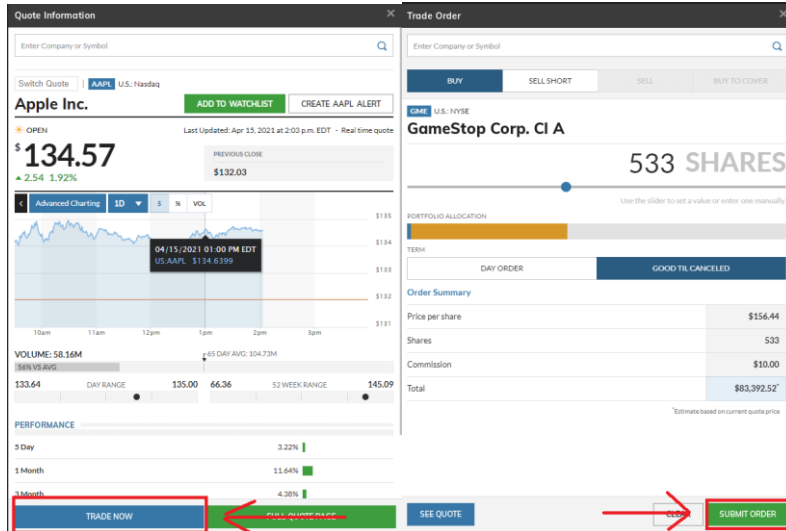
Quote Information

Enter Company or Symbol

Switch Quote AAPL U.S.: Nasdaq

Apple Inc.

ADD TO WATCHLIST CREATE AAPL ALERT

OPEN

Last Updated: Apr 15, 2021 at 2:03 p.m. EDT - Real time quote

$ 134.57

▲ 2.54 1.92%

PREVIOUS CLOSE

$132.03

Advanced Charting 1D S % VOL

$135
$134
$133
$132
$131

04/15/2021 01:00 PM EDT
US:AAPL $134.6399

10am 11am 12pm 1pm 2pm 3pm

VOLUME: 58.16M

65 DAY AVG: 104.73M

56% VS AVG

133.64 DAY RANGE 135.00

66.36 52 WEEK RANGE 145.09

PERFORMANCE

| | |
|---|---|
| 5 Day | 3.22% |
| 1 Month | 11.64% |
| 3 Month | 4.38% |

TRADE NOW

FULL QUOTE PAGE

Trade Order

Enter Company or Symbol

BUY SELL SHORT SELL BUY TO COVER

GME U.S.: NYSE

GameStop Corp. Cl A

533 SHARES

Use the slider to set a value or enter one manually

PORTFOLIO ALLOCATION

TERM

DAY ORDER GOOD TIL CANCELED

Order Summary

| | |
|---|---|
| Price per share | $156.44 |
| Shares | 533 |
| Commission | $10.00 |
| Total | $83,392.52* |

*Estimate based on current quote price

SEE QUOTE

CLEAR

SUBMIT ORDER